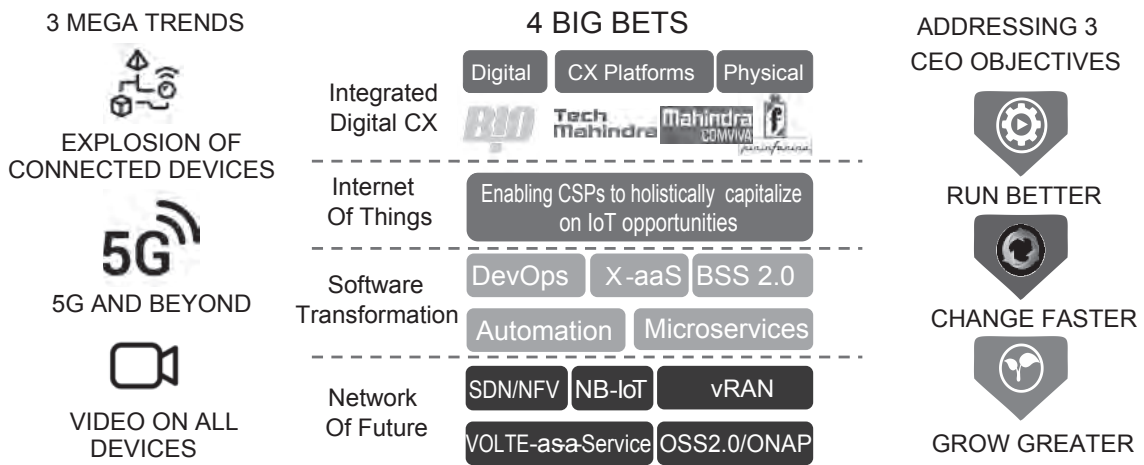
3 MEGA TRENDS

EXPLOSION OF CONNECTED DEVICES

5G

5G AND BEYOND

VIDEO ON ALL DEVICES

4 BIG BETS

Integrated Digital CX

| Digital | CX Platforms | Physical |
|---|---|---|

BIO Tech Mahindra Mahindra COMVIVA pininfarina

Internet Of Things

Enabling CSPs to holistically capitalize on IoT opportunities

Software Transformation

| DevOps | X-aaS | BSS 2.0 |
|---|---|---|
| Automation | Microservices | |

Network Of Future

| SDN/NFV | NB-IoT | vRAN |
|---|---|---|
| VOLTE-as-a-Service | OSS2.0/ONAP | |

ADDRESSING 3 CEO OBJECTIVES

RUN BETTER

CHANGE FASTER

GROW GREATER